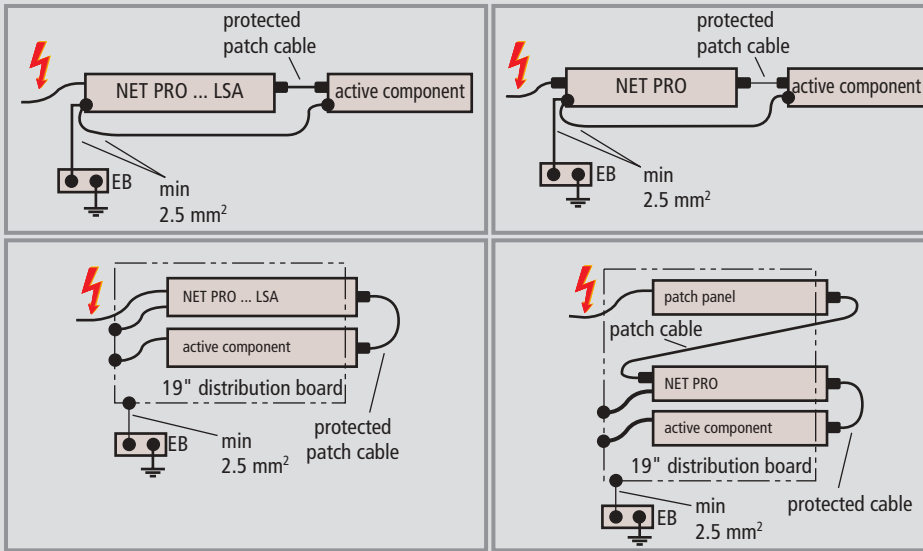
protected patch cable

NET PRO ... LSA

active component

EB

min 2.5 mm$^2$

protected patch cable

NET PRO

active component

EB

min 2.5 mm$^2$

NET PRO ... LSA

active component

19" distribution board

EB

min 2.5 mm$^2$

protected patch cable

patch panel

patch cable

NET PRO

active component

19" distribution board

EB

min 2.5 mm$^2$

protected cable